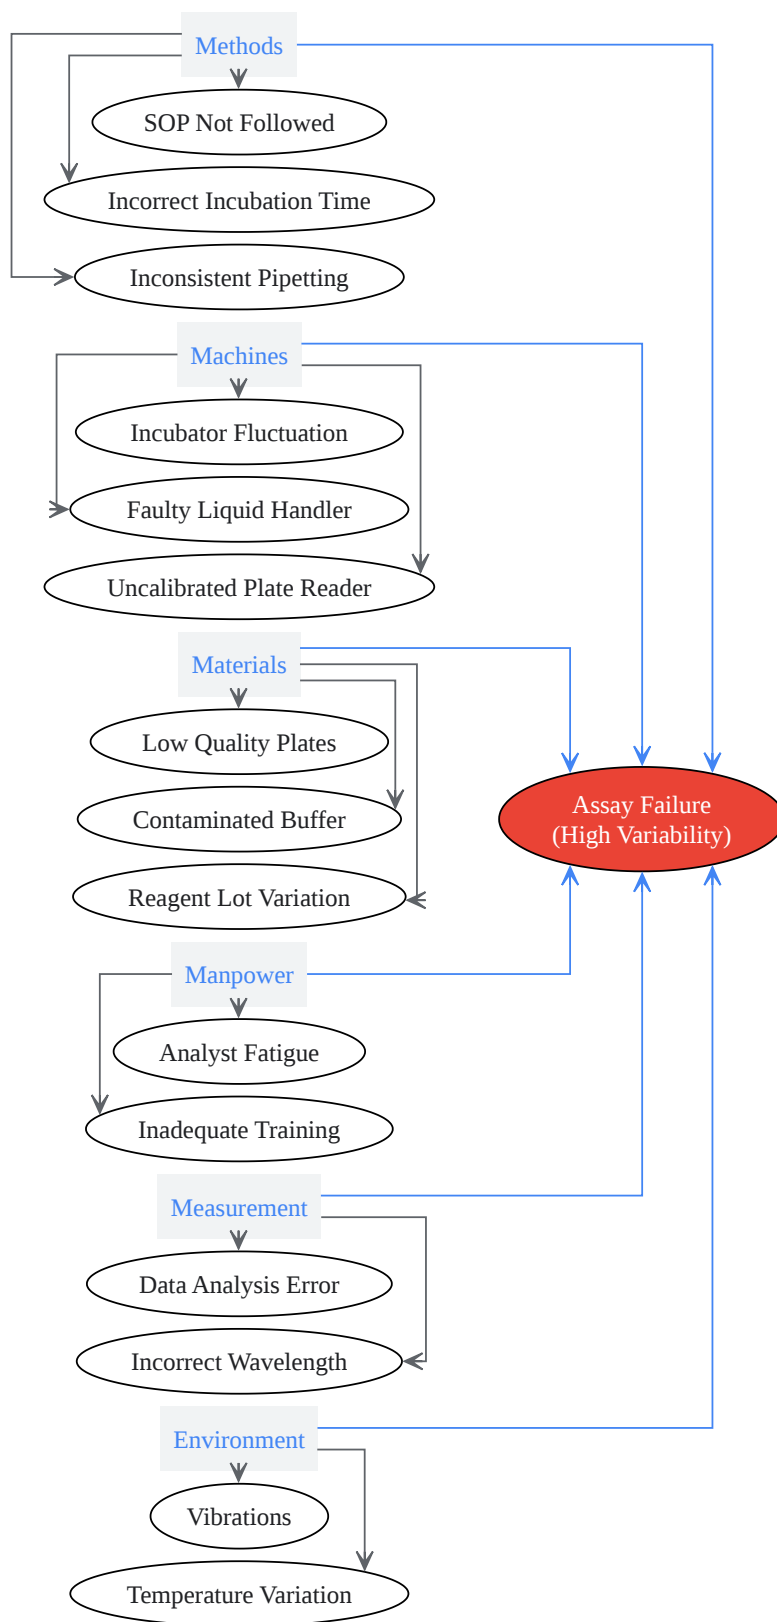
Methods

SOP Not Followed

Incorrect Incubation Time

Inconsistent Pipetting

Machines

Incubator Fluctuation

Faulty Liquid Handler

Uncalibrated Plate Reader

Materials

Low Quality Plates

Contaminated Buffer

Reagent Lot Variation

Assay Failure
(High Variability)

Manpower

Analyst Fatigue

Inadequate Training

Measurement

Data Analysis Error

Incorrect Wavelength

Environment

Vibrations

Temperature Variation